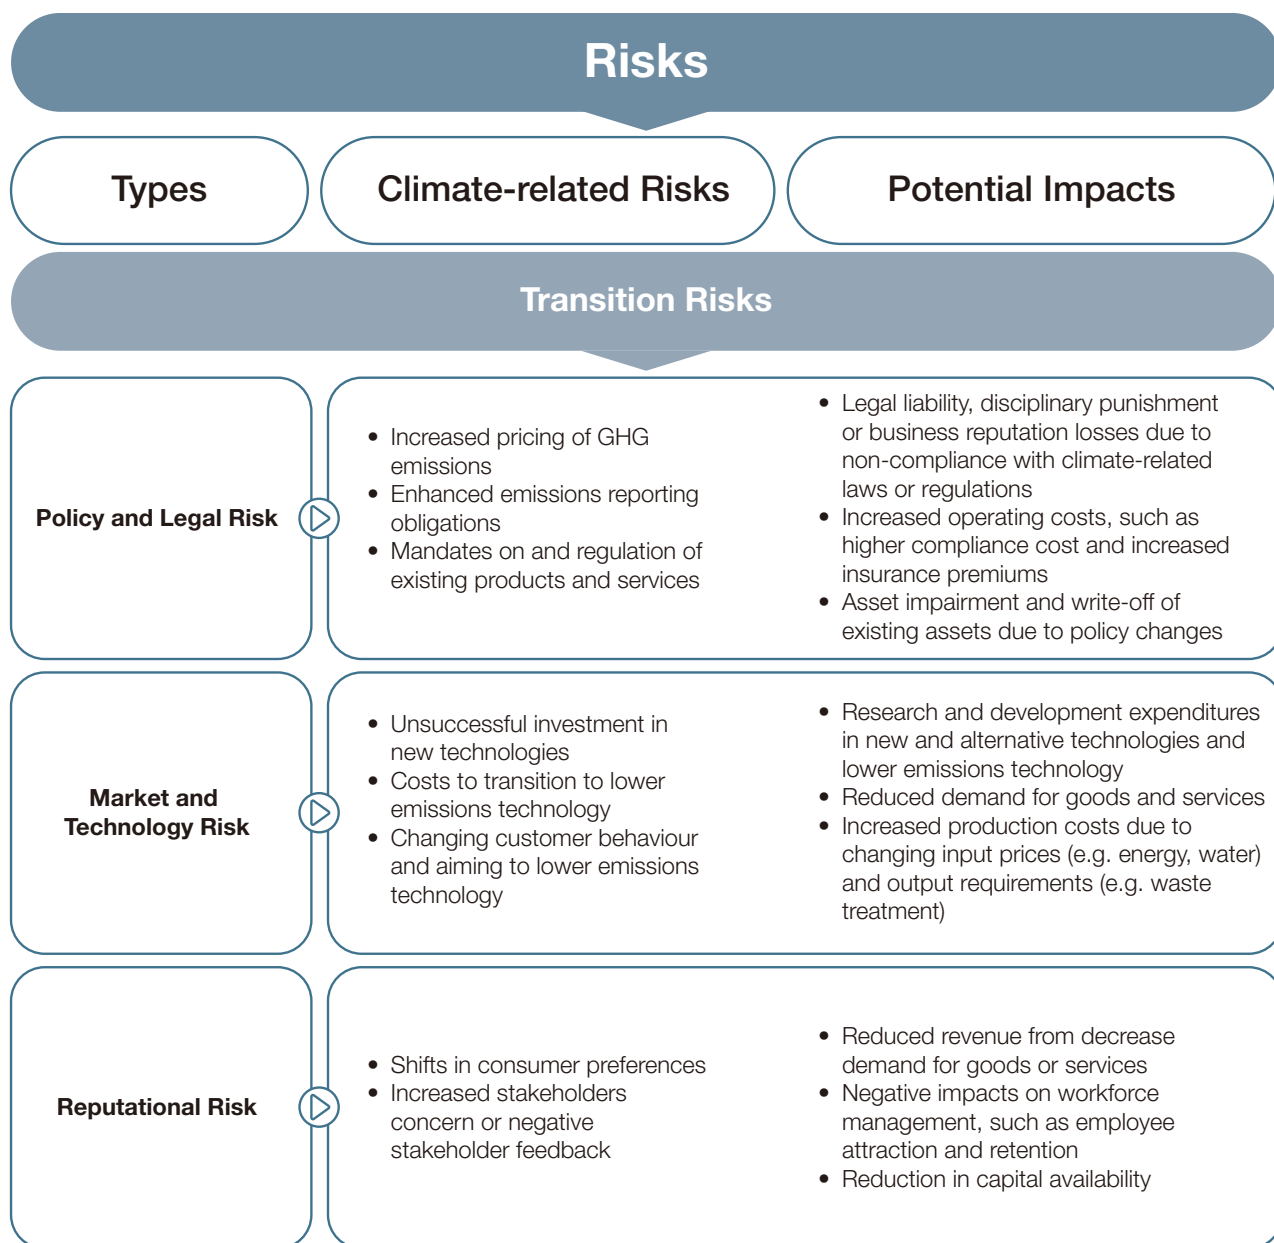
Risks

| Types | Climate-related Risks | Potential Impacts |
|---|---|---|
| Transition Risks | | |
| Policy and Legal Risk | • Increased pricing of GHG emissions<br>• Enhanced emissions reporting obligations<br>• Mandates on and regulation of existing products and services | • Legal liability, disciplinary punishment or business reputation losses due to non-compliance with climate-related laws or regulations<br>• Increased operating costs, such as higher compliance cost and increased insurance premiums<br>• Asset impairment and write-off of existing assets due to policy changes |
| Market and Technology Risk | • Unsuccessful investment in new technologies<br>• Costs to transition to lower emissions technology<br>• Changing customer behaviour and aiming to lower emissions technology | • Research and development expenditures in new and alternative technologies and lower emissions technology<br>• Reduced demand for goods and services<br>• Increased production costs due to changing input prices (e.g. energy, water) and output requirements (e.g. waste treatment) |
| Reputational Risk | • Shifts in consumer preferences<br>• Increased stakeholders concern or negative stakeholder feedback | • Reduced revenue from decrease demand for goods or services<br>• Negative impacts on workforce management, such as employee attraction and retention<br>• Reduction in capital availability |